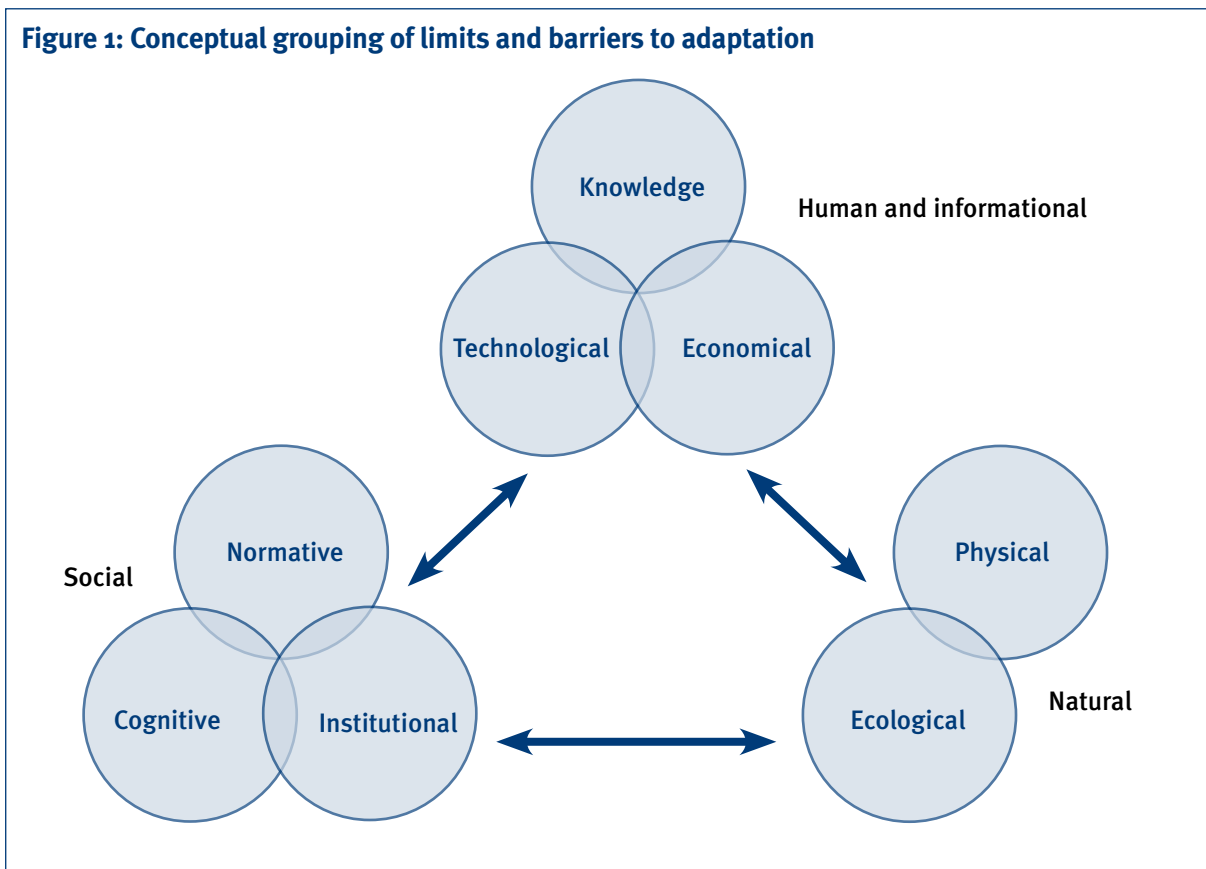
Figure 1: Conceptual grouping of limits and barriers to adaptation

Knowledge

Human and informational

Technological

Economical

Normative

Social

Physical

Cognitive

Institutional

Ecological

Natural